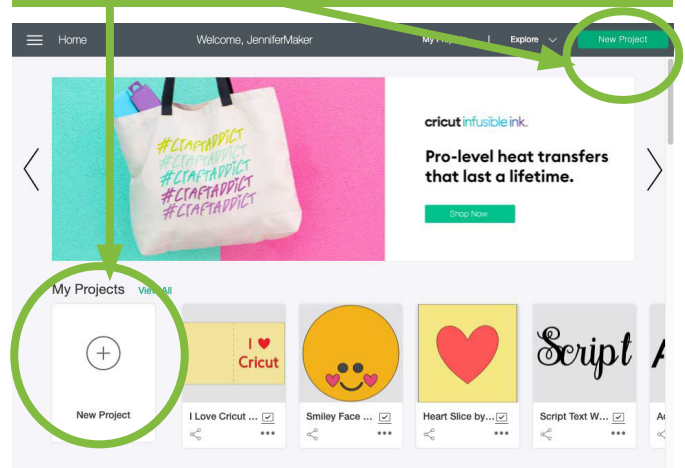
Home Welcome, JenniferMaker My Pro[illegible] | Explore New Project

#CRAFTADDICT
#CRAFTADDICT
#CRAFTADDICT
#CRAFTADDICT
#CRAFTADDICT

cricut infusible ink.

Pro-level heat transfers that last a lifetime.

Shop Now

My Projects View All

New Project

I ♥ Cricut

I Love Cricut ...

Smiley Face ...

Heart Slice by...

Script

Script Text W...

A